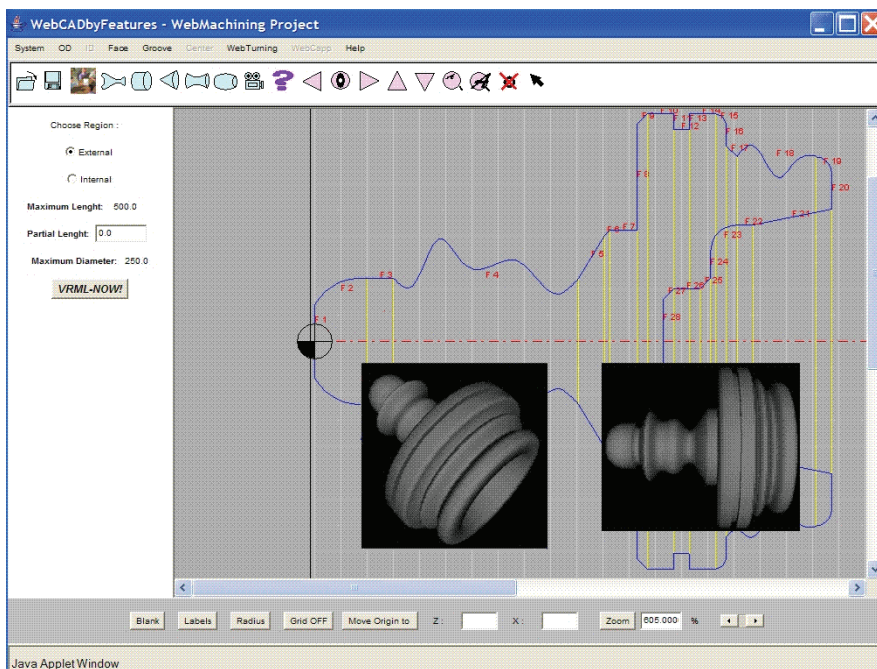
WebCADbyFeatures - WebMachining Project

System OD ID Face Groove Center WebTurning WebCapp Help

Choose Region :

External

Internal

Maximum Lenght: 500.0

Partial Lenght: 0.0

Maximum Diameter: 250.0

VRML-NOW!

F 1
F 2
F 3
F 4
F 5
F 6
F 7
F 8
F 9
F 10
F 11
F 12
F 13
F 14
F 15
F 16
F 17
F 18
F 19
F 20
F 21
F 22
F 23
F 24
F 25
F 26
F 27
F 28

Blank Labels Radius Grid OFF Move Origin to Z : X : Zoom 605.000 %

Java Applet Window